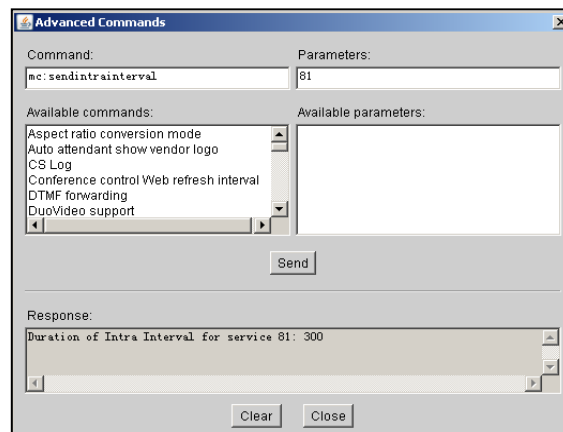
Advanced Commands

Command:
mc:sendintrainterval

Parameters:
81

Available commands:
Aspect ratio conversion mode
Auto attendant show vendor logo
CS Log
Conference control Web refresh interval
DTMF forwarding
DuoVideo support

Available parameters:

Send

Response:
Duration of Intra Interval for service 81: 300

Clear Close